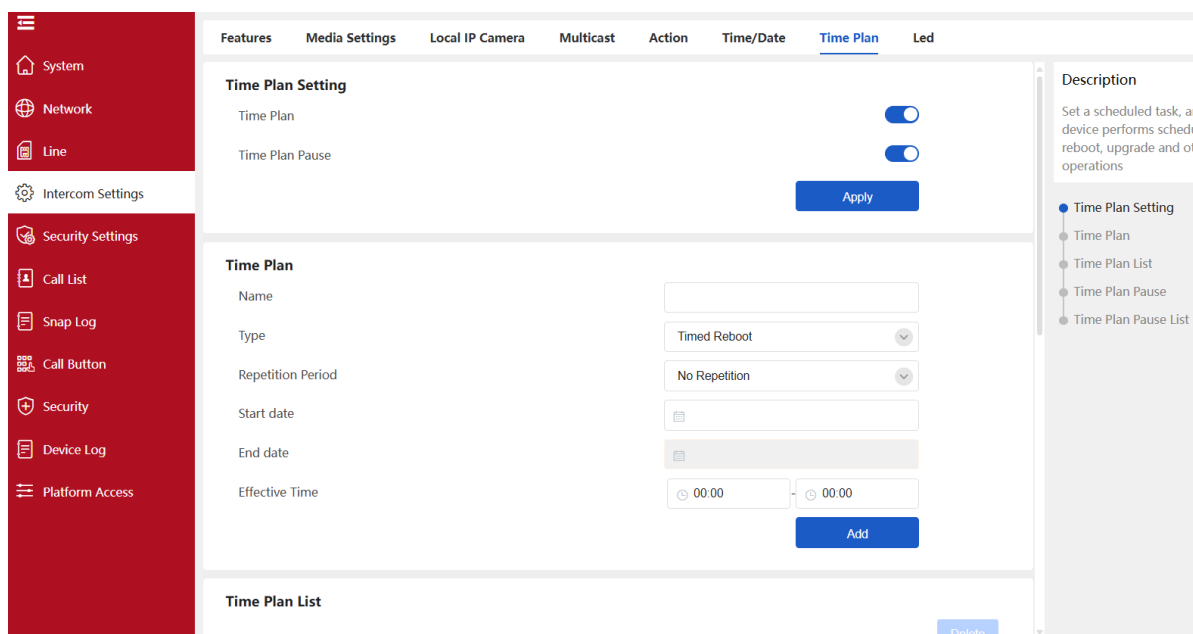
System
Network
Line
Intercom Settings
Security Settings
Call List
Snap Log
Call Button
Security
Device Log
Platform Access

Features Media Settings Local IP Camera Multicast Action Time/Date Time Plan Led

Time Plan Setting
Time Plan
Time Plan Pause
Apply

Time Plan
Name
Type
Timed Reboot
Repetition Period
No Repetition
Start date
End date
Effective Time
00:00
-
00:00
Add

Time Plan List
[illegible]

Description
Set a scheduled task, a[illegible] device performs schedu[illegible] reboot, upgrade and o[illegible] operations

Time Plan Setting
Time Plan
Time Plan List
Time Plan Pause
Time Plan Pause List